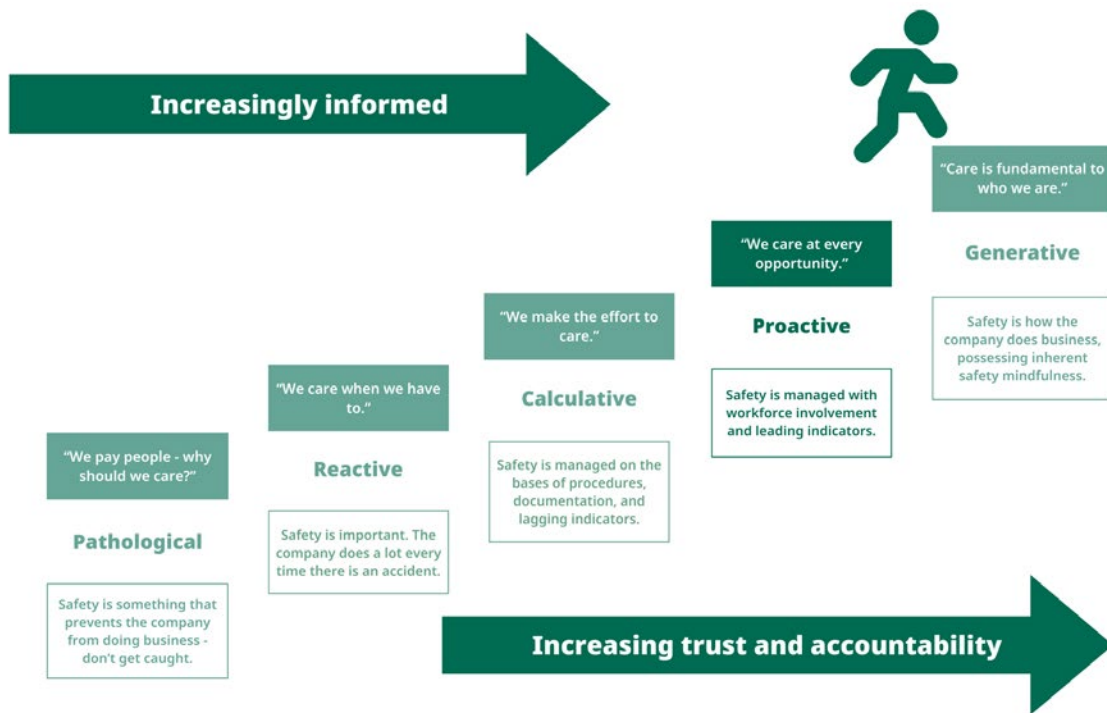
Increasingly informed

“We pay people - why should we care?”

Pathological

Safety is something that prevents the company from doing business - don't get caught.

“We care when we have to.”

Reactive

Safety is important. The company does a lot every time there is an accident.

“We make the effort to care.”

Calculative

Safety is managed on the bases of procedures, documentation, and lagging indicators.

“We care at every opportunity.”

Proactive

Safety is managed with workforce involvement and leading indicators.

“Care is fundamental to who we are.”

Generative

Safety is how the company does business, possessing inherent safety mindfulness.

Increasing trust and accountability